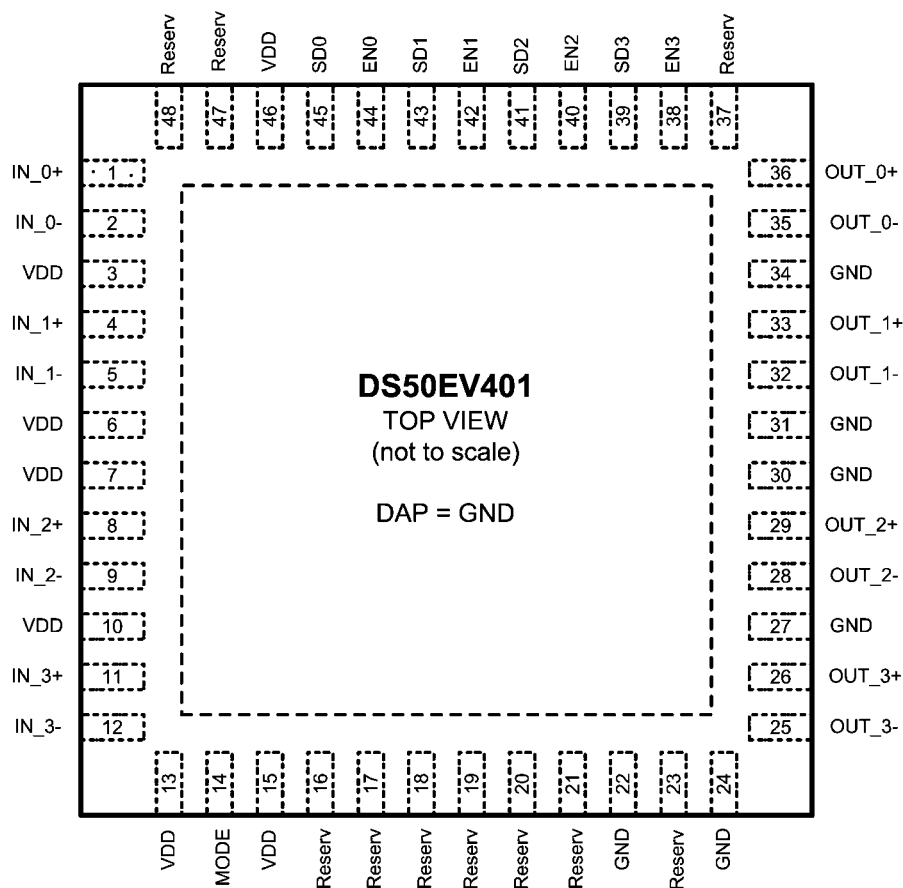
Reserv Reserv VDD SD0 EN0 SD1 EN1 SD2 EN2 SD3 EN3 Reserv

48 47 46 45 44 43 42 41 40 39 38 37

IN_0+ 1
IN_0- 2
VDD 3
IN_1+ 4
IN_1- 5
VDD 6
VDD 7
IN_2+ 8
IN_2- 9
VDD 10
IN_3+ 11
IN_3- 12

**DS50EV401**
TOP VIEW
(not to scale)

DAP = GND

36 OUT_0+
35 OUT_0-
34 GND
33 OUT_1+
32 OUT_1-
31 GND
30 GND
29 OUT_2+
28 OUT_2-
27 GND
26 OUT_3+
25 OUT_3-

13 14 15 16 17 18 19 20 21 22 23 24

VDD MODE VDD Reserv Reserv Reserv Reserv Reserv Reserv GND Reserv GND